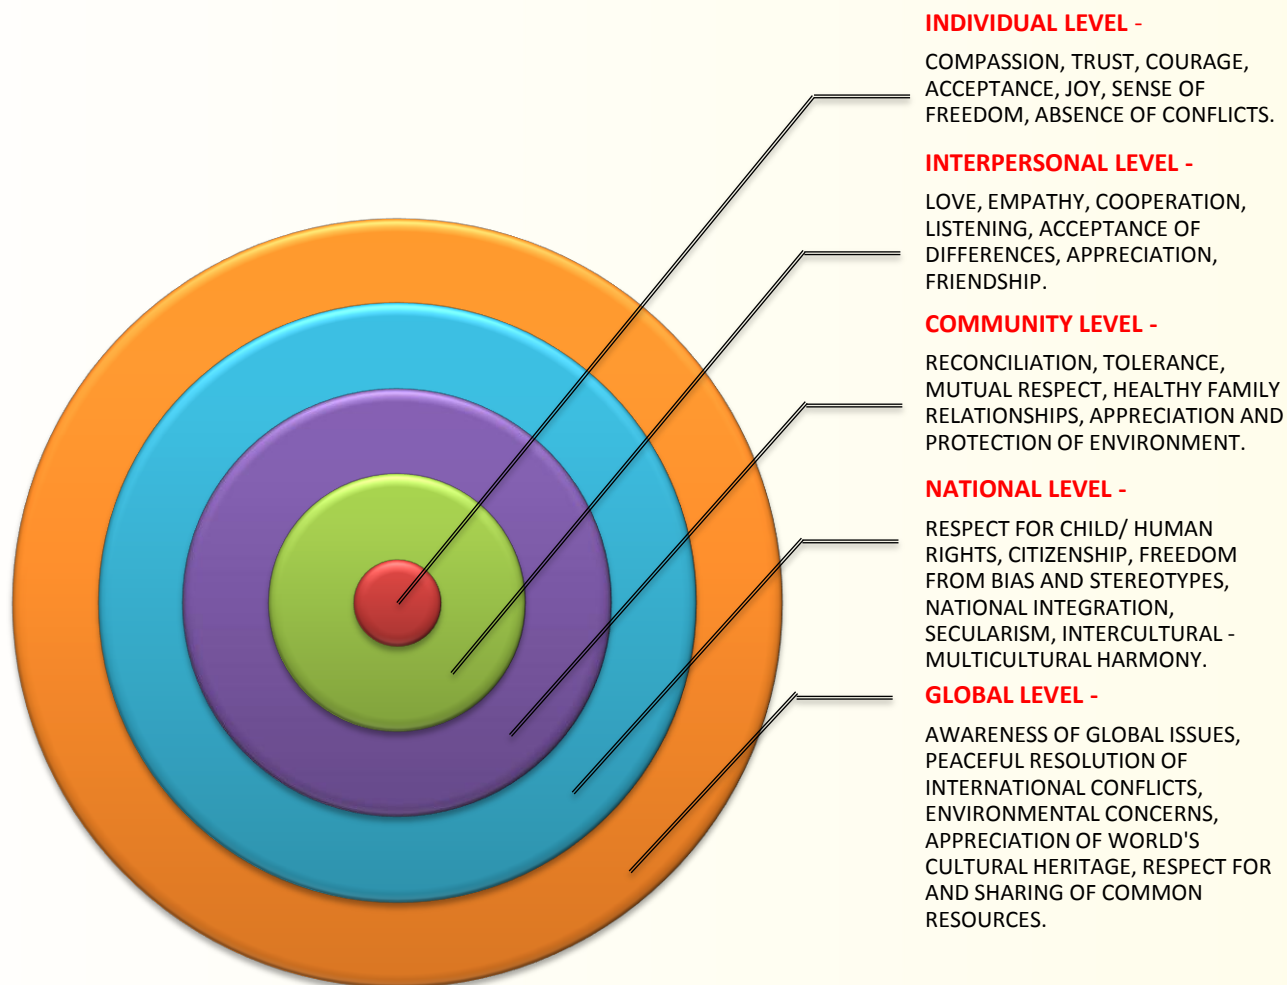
INDIVIDUAL LEVEL -

COMPASSION, TRUST, COURAGE, ACCEPTANCE, JOY, SENSE OF FREEDOM, ABSENCE OF CONFLICTS.

INTERPERSONAL LEVEL -

LOVE, EMPATHY, COOPERATION, LISTENING, ACCEPTANCE OF DIFFERENCES, APPRECIATION, FRIENDSHIP.

COMMUNITY LEVEL -

RECONCILIATION, TOLERANCE, MUTUAL RESPECT, HEALTHY FAMILY RELATIONSHIPS, APPRECIATION AND PROTECTION OF ENVIRONMENT.

NATIONAL LEVEL -

RESPECT FOR CHILD/ HUMAN RIGHTS, CITIZENSHIP, FREEDOM FROM BIAS AND STEREOTYPES, NATIONAL INTEGRATION, SECULARISM, INTERCULTURAL - MULTICULTURAL HARMONY.

GLOBAL LEVEL -

AWARENESS OF GLOBAL ISSUES, PEACEFUL RESOLUTION OF INTERNATIONAL CONFLICTS, ENVIRONMENTAL CONCERNS, APPRECIATION OF WORLD'S CULTURAL HERITAGE, RESPECT FOR AND SHARING OF COMMON RESOURCES.